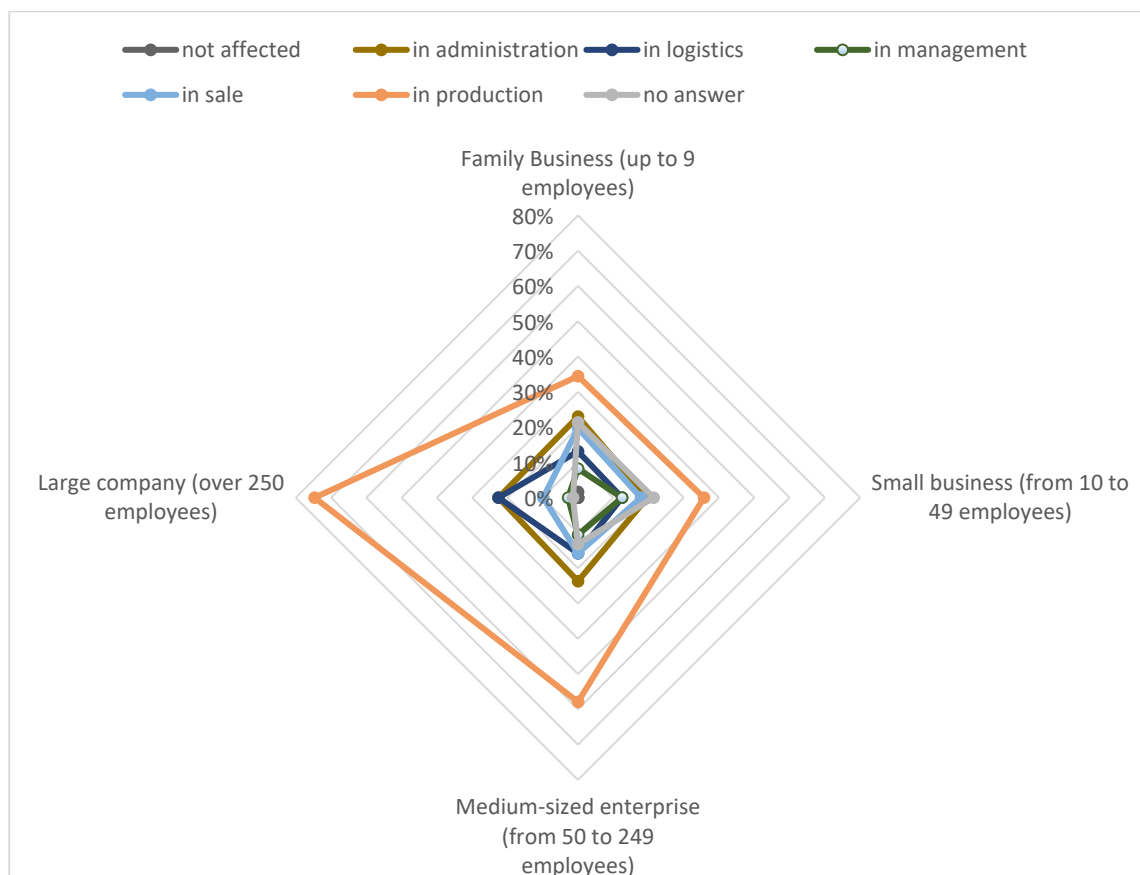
not affected
in administration
in logistics
in management
in sale
in production
no answer

Family Business (up to 9 employees)

80%
70%
60%
50%
40%
30%
20%
10%
0%

Large company (over 250 employees)

Small business (from 10 to 49 employees)

Medium-sized enterprise (from 50 to 249 employees)